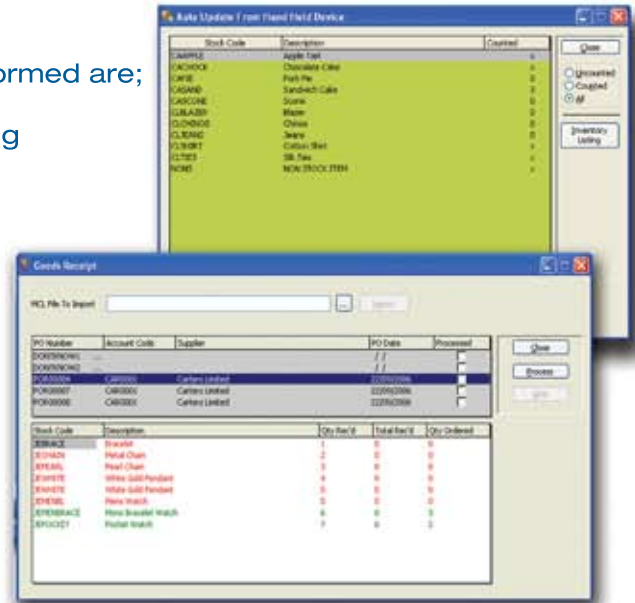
ormed are;

g

Auto Update From Hand Held Device

| Stock Code | Description | Counted |
|---|---|---|
| CAAPPLE | Apple Tart | 0 |
| CACHOCK | Chocolate Cake | 0 |
| CAPIE | Pork Pie | 0 |
| CASAND | Sandwich Cake | 0 |
| CASCONE | Scone | 0 |
| CLBLAZER | Blazer | 0 |
| CLCHINOS | Chinos | 0 |
| CLJEANS | Jeans | 0 |
| CLSHIRT | Cotton Shirt | 0 |
| CLTIES | Silk Ties | 0 |
| NONS | NON STOCK ITEM | 0 |

Close

Uncounted
Counted
All

Inventory Listing

Goods Receipt

XML File To Import

Import

| PO Number | Account Code | Supplier | PO Date | Processed |
|---|---|---|---|---|
| DONTKNOW1 | ... | | / / | |
| DONTKNOW2 | ... | | / / | |
| POR00006 | CAR0001 | Carters Limited | 22/09/2006 | |
| POR00007 | CAR0001 | Carters Limited | 22/09/2006 | |
| POR00008 | CAR0001 | Carters Limited | 22/09/2006 | |

Close

Process

| Stock Code | Description | Qty Rec'd | Total Rec'd | Qty Ordered |
|---|---|---|---|---|
| JEBRACE | Bracelet | 1 | 0 | 0 |
| JECHAIN | Metal Chain | 2 | 0 | 0 |
| JEPEARL | Pearl Chain | 3 | 0 | 0 |
| JEWHITE | White Gold Pendant | 4 | 0 | 0 |
| JEWHITE | White Gold Pendant | 5 | 0 | 0 |
| JEMENS | Mens Watch | 5 | 0 | 0 |
| JEMENBRACE | Mens Bracelet Watch | 6 | 0 | 3 |
| JEPOCKET | Pocket Watch | 7 | 0 | 2 |